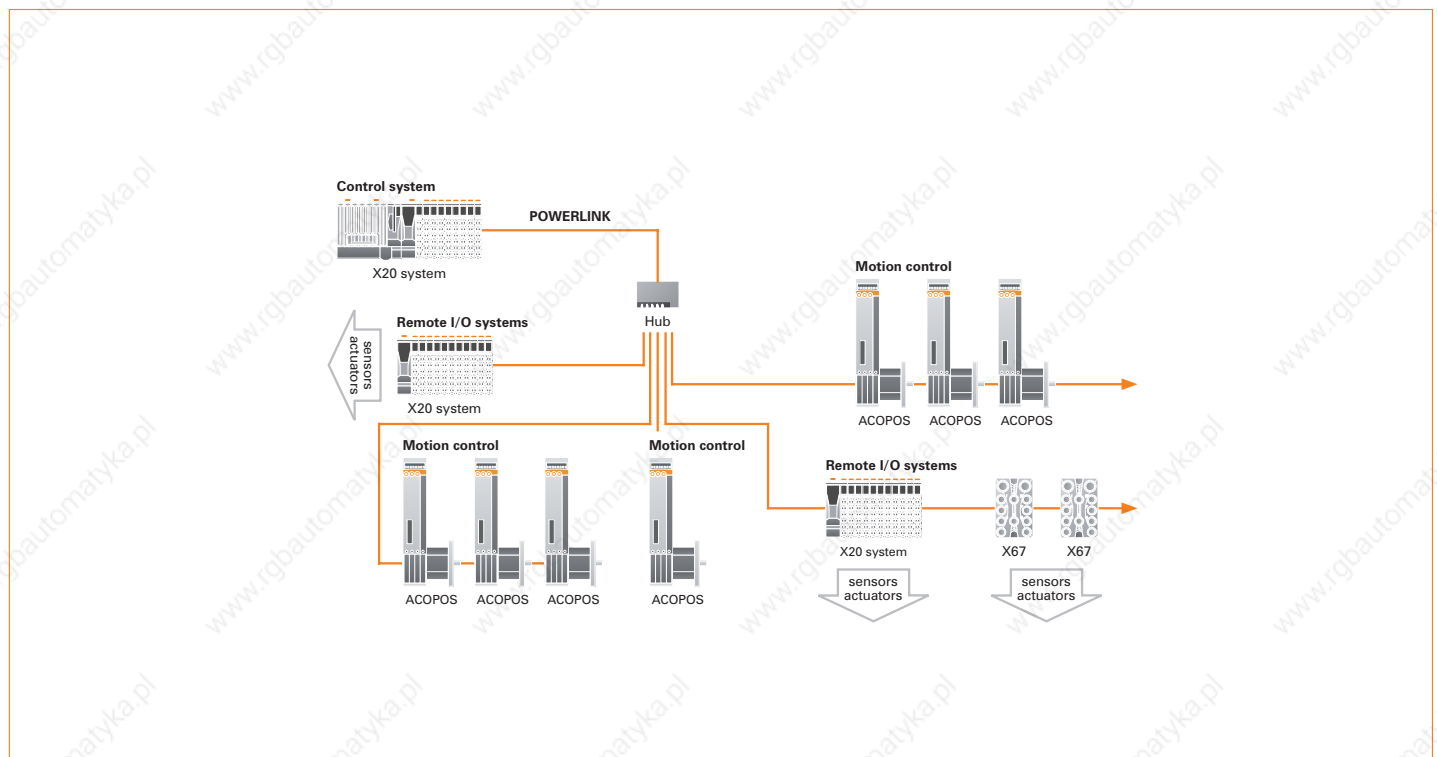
Control system

X20 system

POWERLINK

Hub

Motion control

ACOPOS ACOPOS ACOPOS

Remote I/O systems

sensors actuators

X20 system

Motion control

ACOPOS ACOPOS ACOPOS

Motion control

ACOPOS

Remote I/O systems

X20 system

X67 X67

sensors actuators

sensors actuators

www.rgbautomatyka.pl